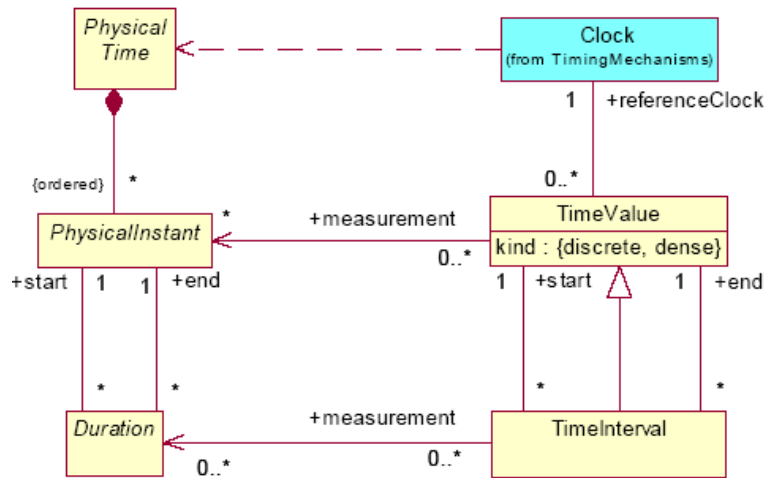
Physical Time

Clock
(from TimingMechanisms)

1 +referenceClock

{ordered} *

0..*

PhysicalInstant *

+measurement

0..*

TimeValue
kind : {discrete, dense}

+start 1 1 +end

1 +start 1 +end

* *

* *

Duration

+measurement

0..* 0..*

TimeInterval